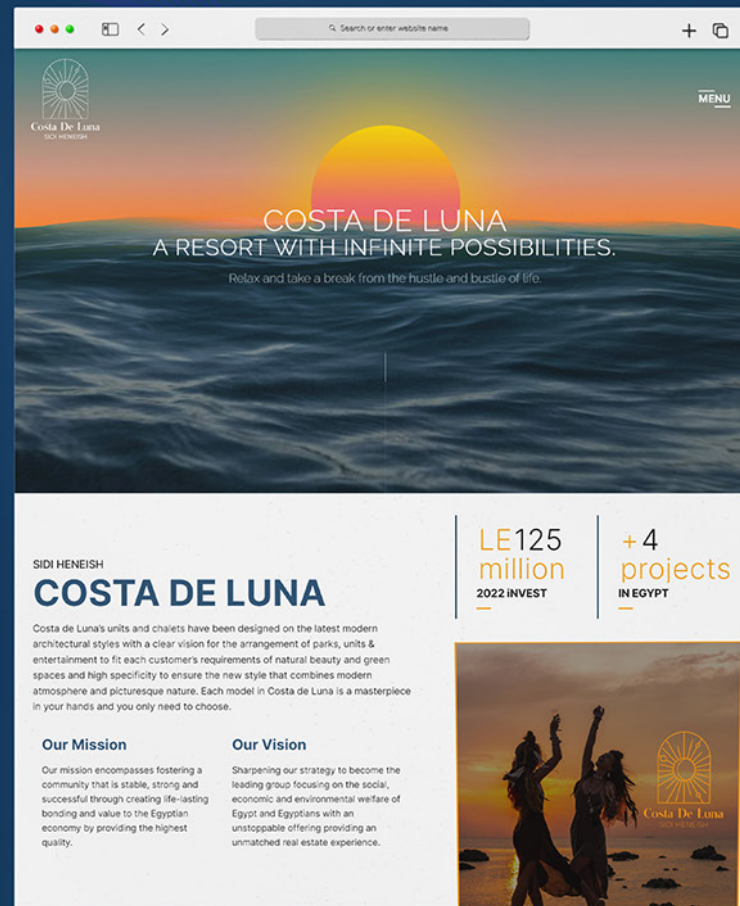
Search or enter website name

Costa De Luna
SIDI HENEISH

MENU

COSTA DE LUNA
A RESORT WITH INFINITE POSSIBILITIES.

Relax and take a break from the hustle and bustle of life.

LE125 million
2022 INVEST

+4 projects
IN EGYPT

SIDI HENEISH
COSTA DE LUNA

Costa de Luna's units and chalets have been designed on the latest modern architectural styles with a clear vision for the arrangement of parks, units & entertainment to fit each customer's requirements of natural beauty and green spaces and high specificity to ensure the new style that combines modern atmosphere and picturesque nature. Each model in Costa de Luna is a masterpiece in your hands and you only need to choose.

Our Mission

Our mission encompasses fostering a community that is stable, strong and successful through creating life-lasting bonding and value to the Egyptian economy by providing the highest quality.

Our Vision

Sharpening our strategy to become the leading group focusing on the social, economic and environmental welfare of Egypt and Egyptians with an unstoppable offering providing an unmatched real estate experience.

Costa De Luna
SIDI HENEISH